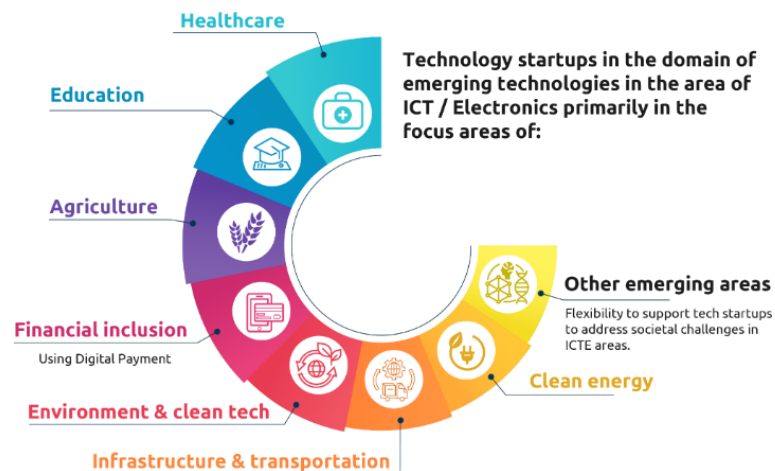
Technology startups in the domain of emerging technologies in the area of ICT / Electronics primarily in the focus areas of:

Healthcare

Education

Agriculture

Financial inclusion

Using Digital Payment

Environment & clean tech

Infrastructure & transportation

Clean energy

Other emerging areas

Flexibility to support tech startups to address societal challenges in ICTE areas.